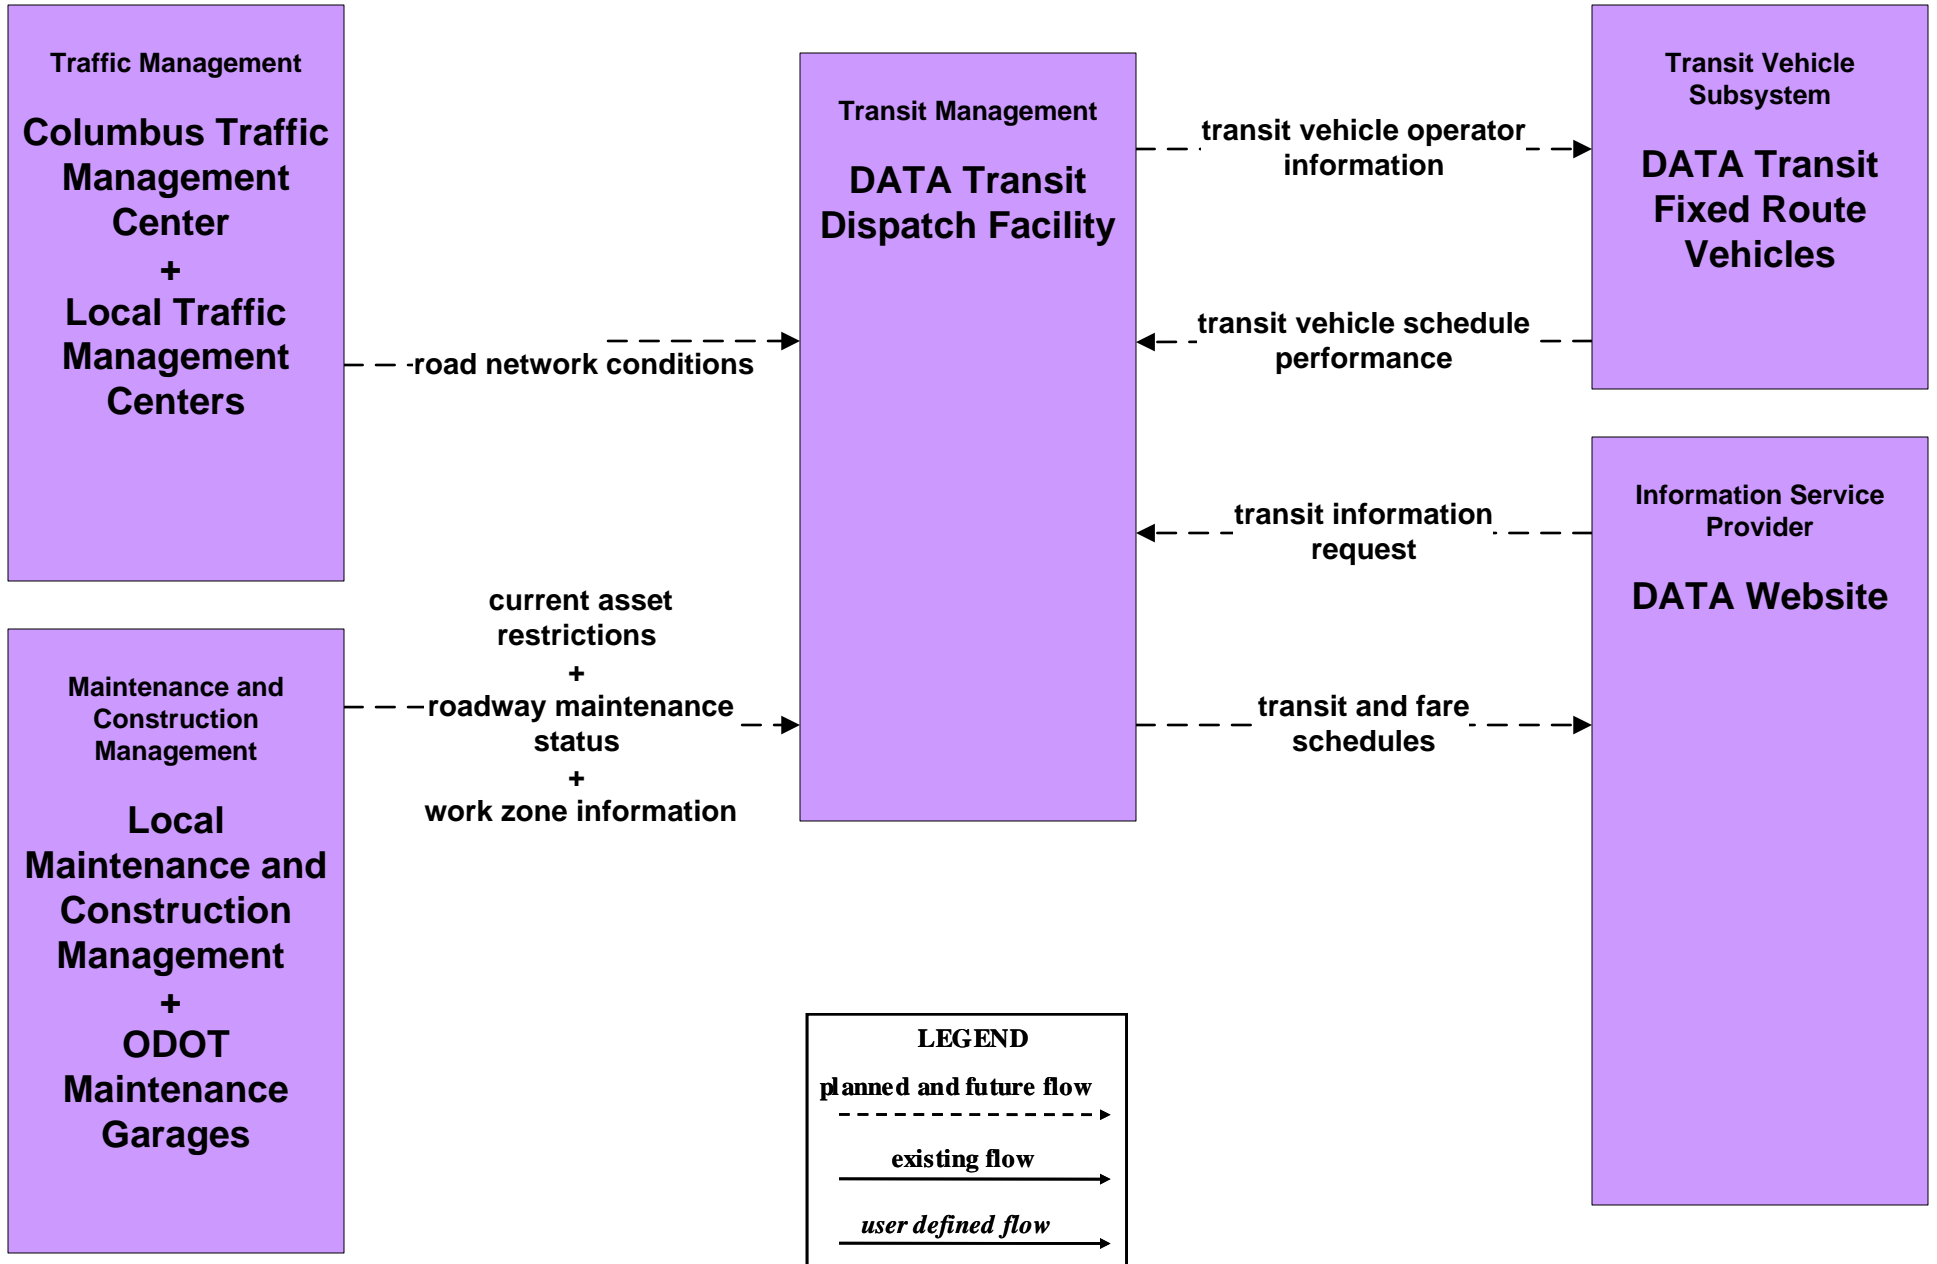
Traffic Management

Columbus Traffic Management Center
+
Local Traffic Management Centers

Transit Management

DATA Transit Dispatch Facility

Transit Vehicle Subsystem

DATA Transit Fixed Route Vehicles

transit vehicle operator information

transit vehicle schedule performance

road network conditions

Information Service Provider

DATA Website

transit information request

current asset restrictions
+
roadway maintenance status
+
work zone information

transit and fare schedules

Maintenance and Construction Management

Local Maintenance and Construction Management
+
ODOT Maintenance Garages

LEGEND
planned and future flow
existing flow
user defined flow